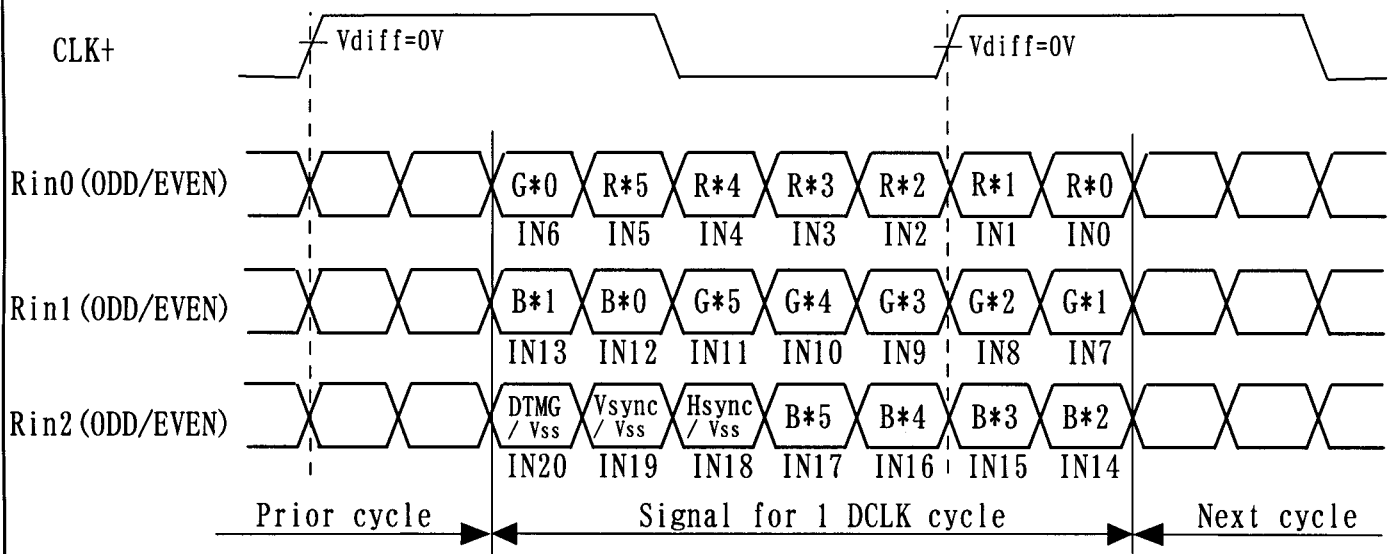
CLK+

Vdiff=0V

Vdiff=0V

Rin0(ODD/EVEN)

G*0 R*5 R*4 R*3 R*2 R*1 R*0

IN6 IN5 IN4 IN3 IN2 IN1 IN0

Rin1(ODD/EVEN)

B*1 B*0 G*5 G*4 G*3 G*2 G*1

IN13 IN12 IN11 IN10 IN9 IN8 IN7

Rin2(ODD/EVEN)

DTMG / Vss Vsync / Vss Hsync / Vss B*5 B*4 B*3 B*2

IN20 IN19 IN18 IN17 IN16 IN15 IN14

Prior cycle

Signal for 1 DCLK cycle

Next cycle